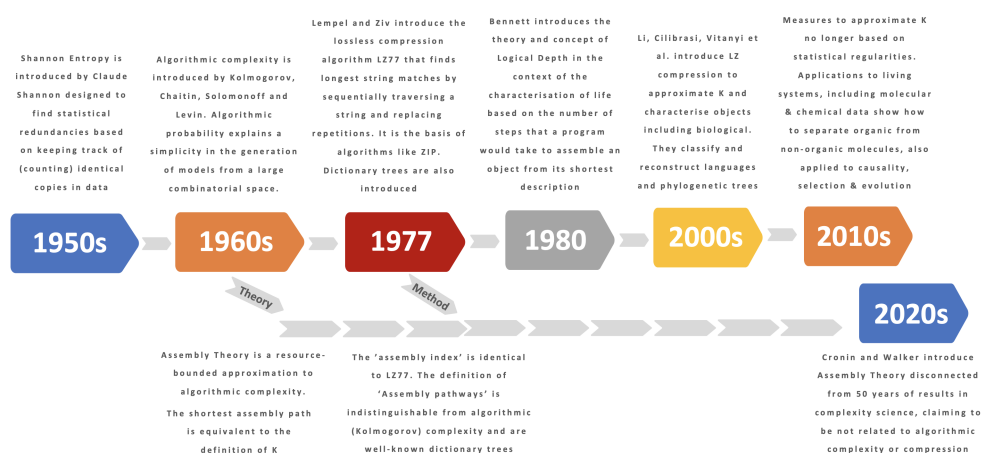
Shannon Entropy is introduced by Claude Shannon designed to find statistical redundancies based on keeping track of (counting) identical copies in data

Algorithmic complexity is introduced by Kolmogorov, Chaitin, Solomonoff and Levin. Algorithmic probability explains a simplicity in the generation of models from a large combinatorial space.

Lempel and Ziv introduce the lossless compression algorithm LZ77 that finds longest string matches by sequentially traversing a string and replacing repetitions. It is the basis of algorithms like ZIP. Dictionary trees are also introduced

Bennett introduces the theory and concept of Logical Depth in the context of the characterisation of life based on the number of steps that a program would take to assemble an object from its shortest description

Li, Cilibrasi, Vitanyi et al. introduce LZ compression to approximate K and characterise objects including biological. They classify and reconstruct languages and phylogenetic trees

Measures to approximate K no longer based on statistical regularities. Applications to living systems, including molecular & chemical data show how to separate organic from non-organic molecules, also applied to causality, selection & evolution

1950s

1960s

1977

1980

2000s

2010s

Theory

Method

2020s

Assembly Theory is a resource-bounded approximation to algorithmic complexity.

The shortest assembly path is equivalent to the definition of K

The 'assembly index' is identical to LZ77. The definition of 'Assembly pathways' is indistinguishable from algorithmic (Kolmogorov) complexity and are well-known dictionary trees

Cronin and Walker introduce Assembly Theory disconnected from 50 years of results in complexity science, claiming to be not related to algorithmic complexity or compression